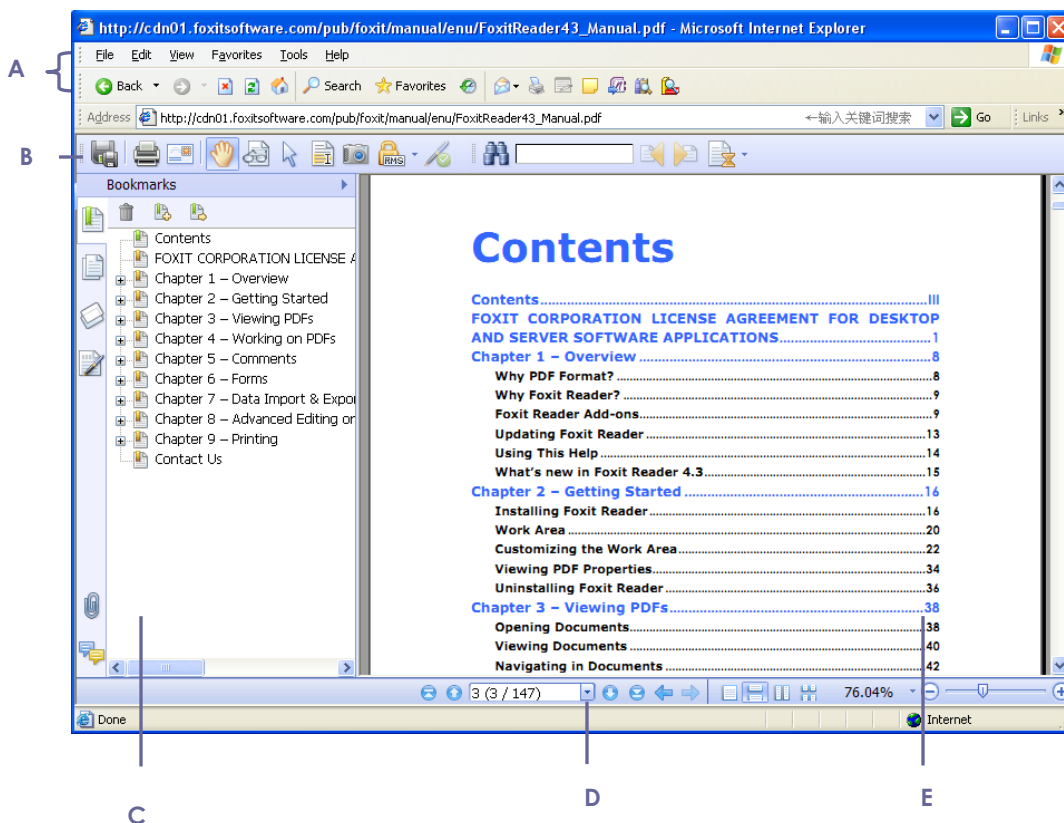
http://cdn01.foxitsoftware.com/pub/foxit/manual/enu/FoxitReader43_Manual.pdf - Microsoft Internet Explorer

A

File Edit View Favorites Tools Help

Back Search Favorites

Address http://cdn01.foxitsoftware.com/pub/foxit/manual/enu/FoxitReader43_Manual.pdf ←输入关键词搜索 Go Links

B

Bookmarks

Contents
FOXIT CORPORATION LICENSE A
Chapter 1 – Overview
Chapter 2 – Getting Started
Chapter 3 – Viewing PDFs
Chapter 4 – Working on PDFs
Chapter 5 – Comments
Chapter 6 – Forms
Chapter 7 – Data Import & Expor
Chapter 8 – Advanced Editing or
Chapter 9 – Printing
Contact Us

# Contents

Contents.....III
FOXIT CORPORATION LICENSE AGREEMENT FOR DESKTOP AND SERVER SOFTWARE APPLICATIONS.....1
Chapter 1 – Overview.....8
Why PDF Format?.....8
Why Foxit Reader?.....9
Foxit Reader Add-ons.....9
Updating Foxit Reader.....13
Using This Help.....14
What's new in Foxit Reader 4.3.....15
Chapter 2 – Getting Started.....16
Installing Foxit Reader.....16
Work Area.....20
Customizing the Work Area.....22
Viewing PDF Properties.....34
Uninstalling Foxit Reader.....36
Chapter 3 – Viewing PDFs.....38
Opening Documents.....38
Viewing Documents.....40
Navigating in Documents.....42

3 (3 / 147) 76.04%

Done Internet

C D E